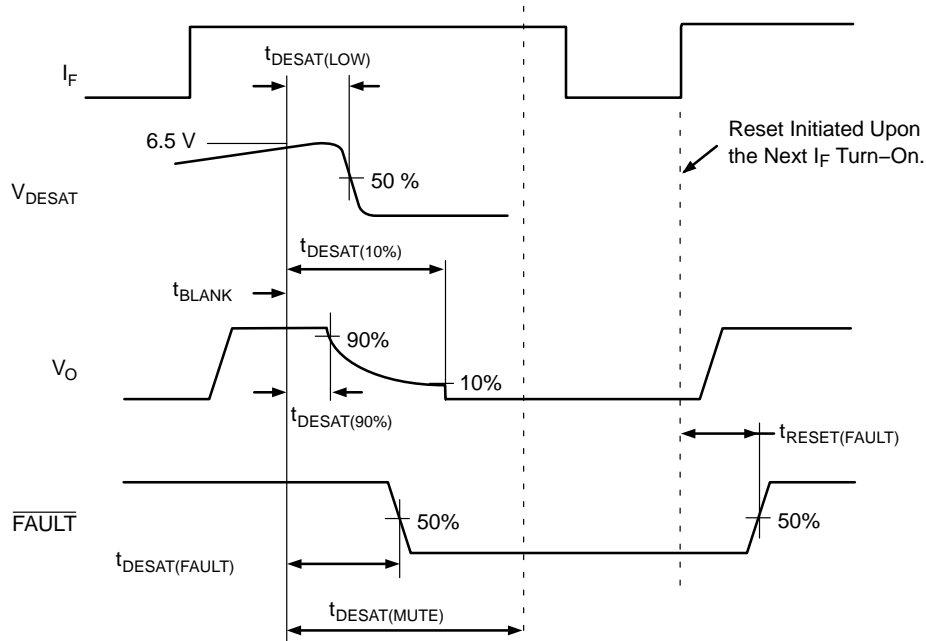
$I_F$

$t_{DESAT(LOW)}$

6.5 V

Reset Initiated Upon the Next $I_F$ Turn−On.

$V_{DESAT}$

50 %

$t_{DESAT(10\%)}$

$t_{BLANK}$

90%

$V_O$

10%

$t_{DESAT(90\%)}$

$t_{RESET(FAULT)}$

$\overline{FAULT}$

50%

50%

$t_{DESAT(FAULT)}$

$t_{DESAT(MUTE)}$